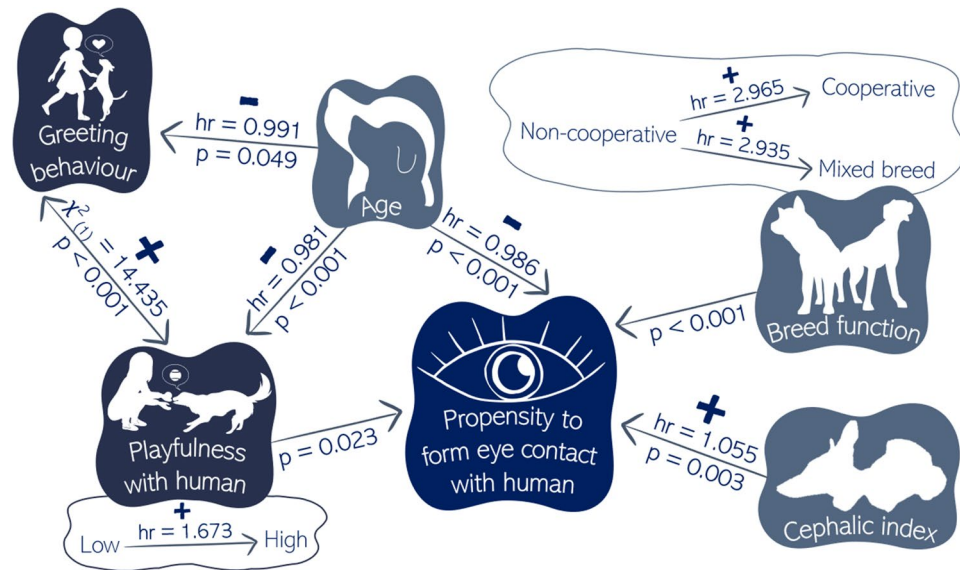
Greeting behaviour

Age

hr = 0.991
p = 0.049

Non-cooperative
hr = 2.965
Cooperative
hr = 2.935
Mixed breed

$\chi^2_{(1)} = 14.435$
p < 0.001

hr = 0.981
p < 0.001

hr = 0.986
p < 0.001

Breed function

p < 0.001

Playfulness with human

Propensity to form eye contact with human

p = 0.023

hr = 1.055
p = 0.003

Cephalic index

Low
hr = 1.673
High